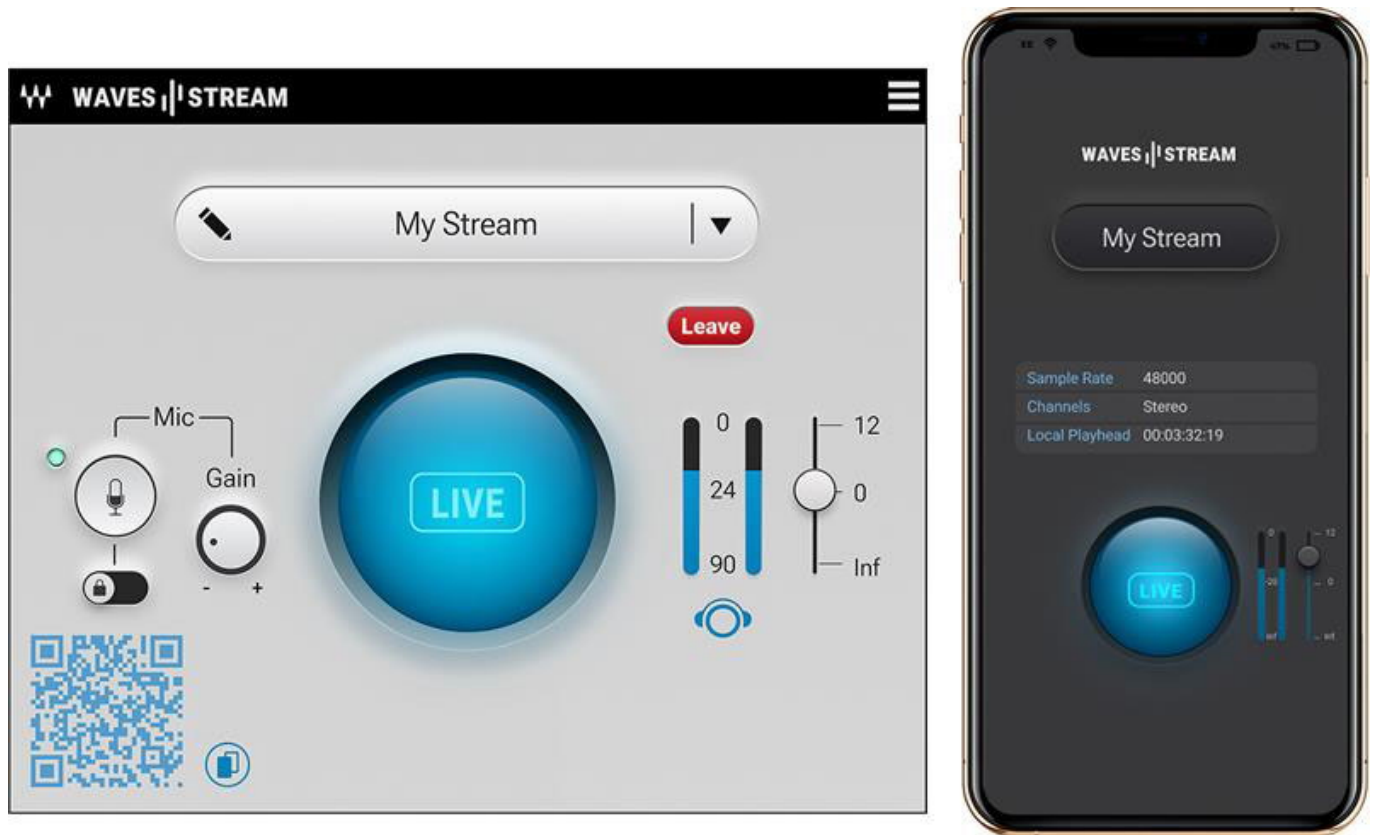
WAVES STREAM

My Stream

Leave

Mic

Gain

- +

LIVE

0

24

90

12

0

Inf

WAVES STREAM

My Stream

| Sample Rate | 48000 |
|---|---|
| Channels | Stereo |
| Local Playhead | 00:03:32:19 |

LIVE

0

-20

Inf

12

0

Inf